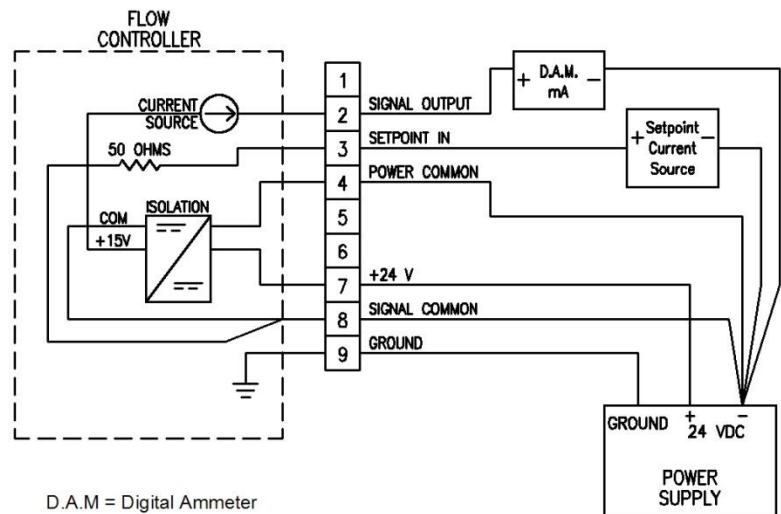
FLOW CONTROLLER

CURRENT SOURCE

50 OHMS

COM

+15V

ISOLATION

1
2
3
4
5
6
7
8
9

SIGNAL OUTPUT

SETPOINT IN

POWER COMMON

+24 V

SIGNAL COMMON

GROUND

+ D.A.M. mA −

+ Setpoint Current Source −

GROUND + 24 VDC −

POWER SUPPLY

D.A.M = Digital Ammeter